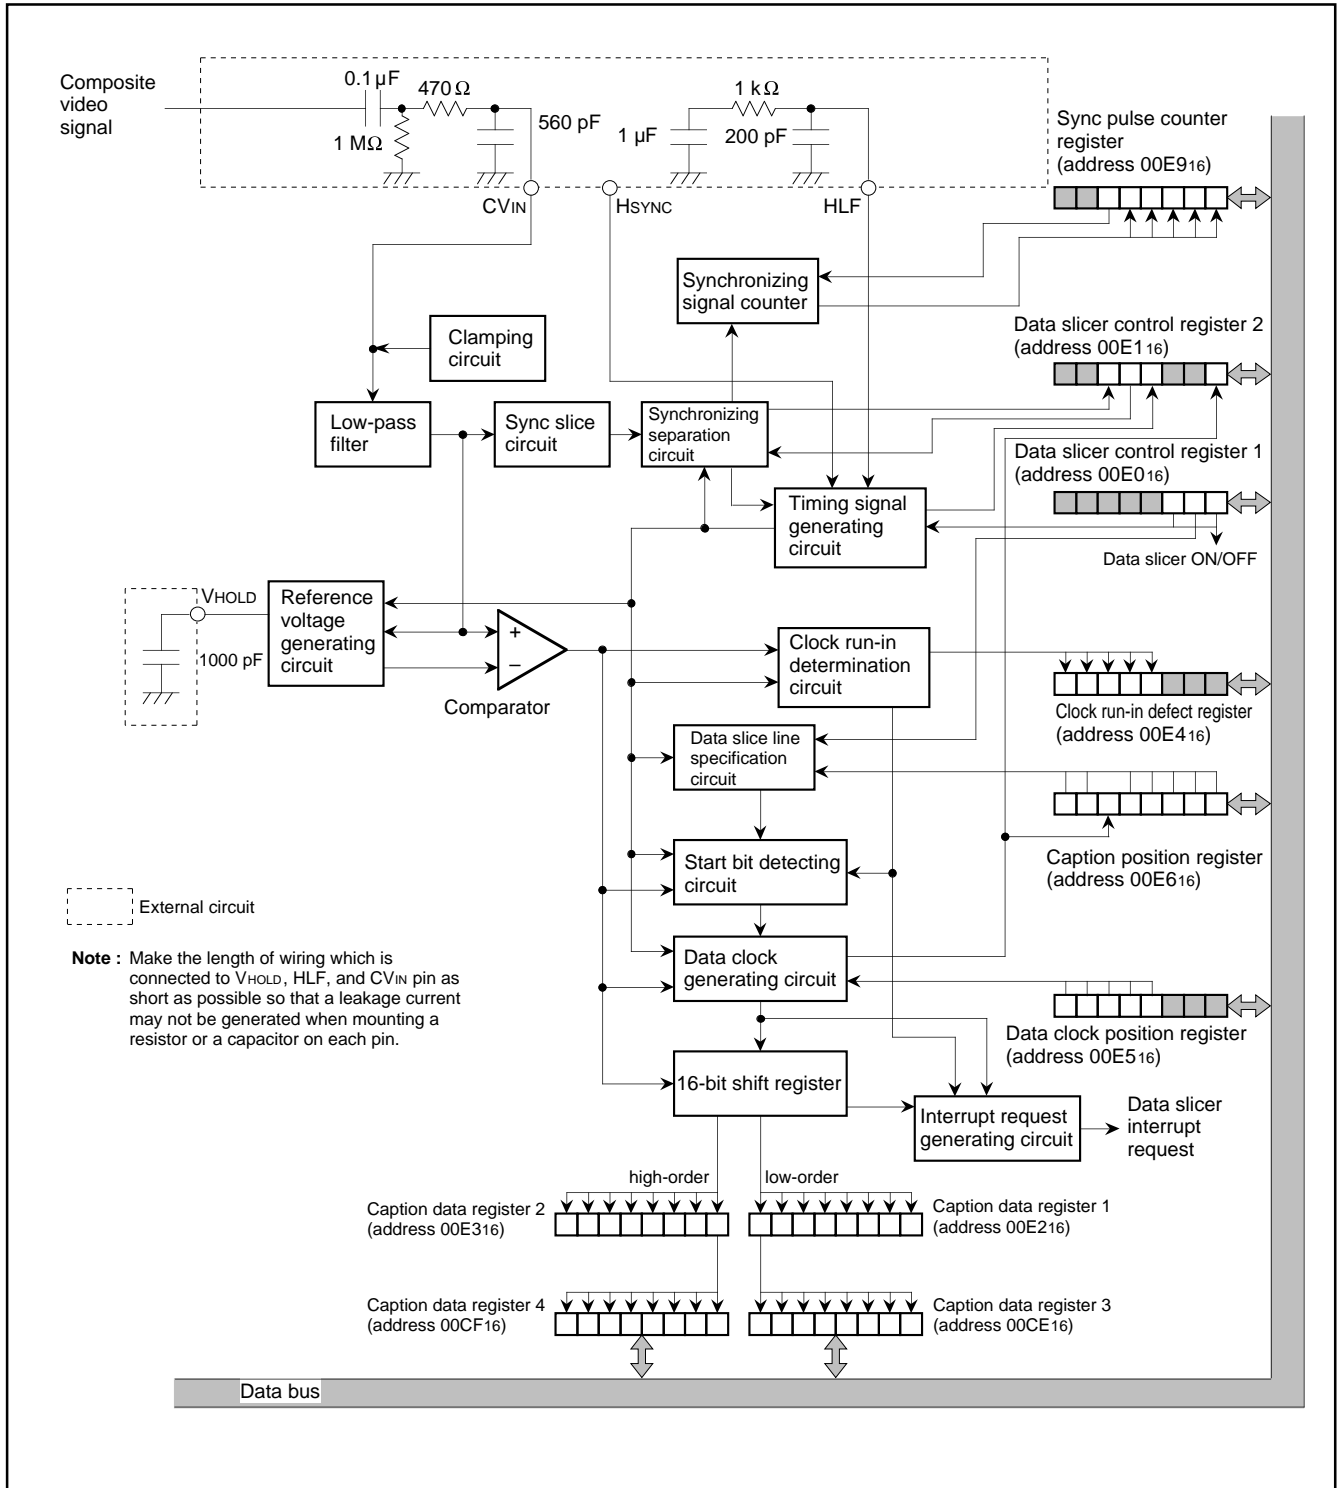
Composite video signal

0.1 µF
470 Ω
1 MΩ
560 pF
1 kΩ
1 µF
200 pF
CVIN
HSYNC
HLF

Sync pulse counter register (address $00E9_{16}$)

Synchronizing signal counter

Data slicer control register 2 (address $00E1_{16}$)

Clamping circuit

Low-pass filter

Sync slice circuit

Synchronizing separation circuit

Data slicer control register 1 (address $00E0_{16}$)

Timing signal generating circuit

Data slicer ON/OFF

VHOLD
1000 pF

Reference voltage generating circuit

+
−
Comparator

Clock run-in determination circuit

Clock run-in defect register (address $00E4_{16}$)

Data slice line specification circuit

Start bit detecting circuit

Caption position register (address $00E6_{16}$)

External circuit

Note : Make the length of wiring which is connected to VHOLD, HLF, and CVIN pin as short as possible so that a leakage current may not be generated when mounting a resistor or a capacitor on each pin.

Data clock generating circuit

Data clock position register (address $00E5_{16}$)

16-bit shift register

Interrupt request generating circuit

Data slicer interrupt request

high-order
low-order

Caption data register 2 (address $00E3_{16}$)

Caption data register 1 (address $00E2_{16}$)

Caption data register 4 (address $00CF_{16}$)

Caption data register 3 (address $00CE_{16}$)

Data bus